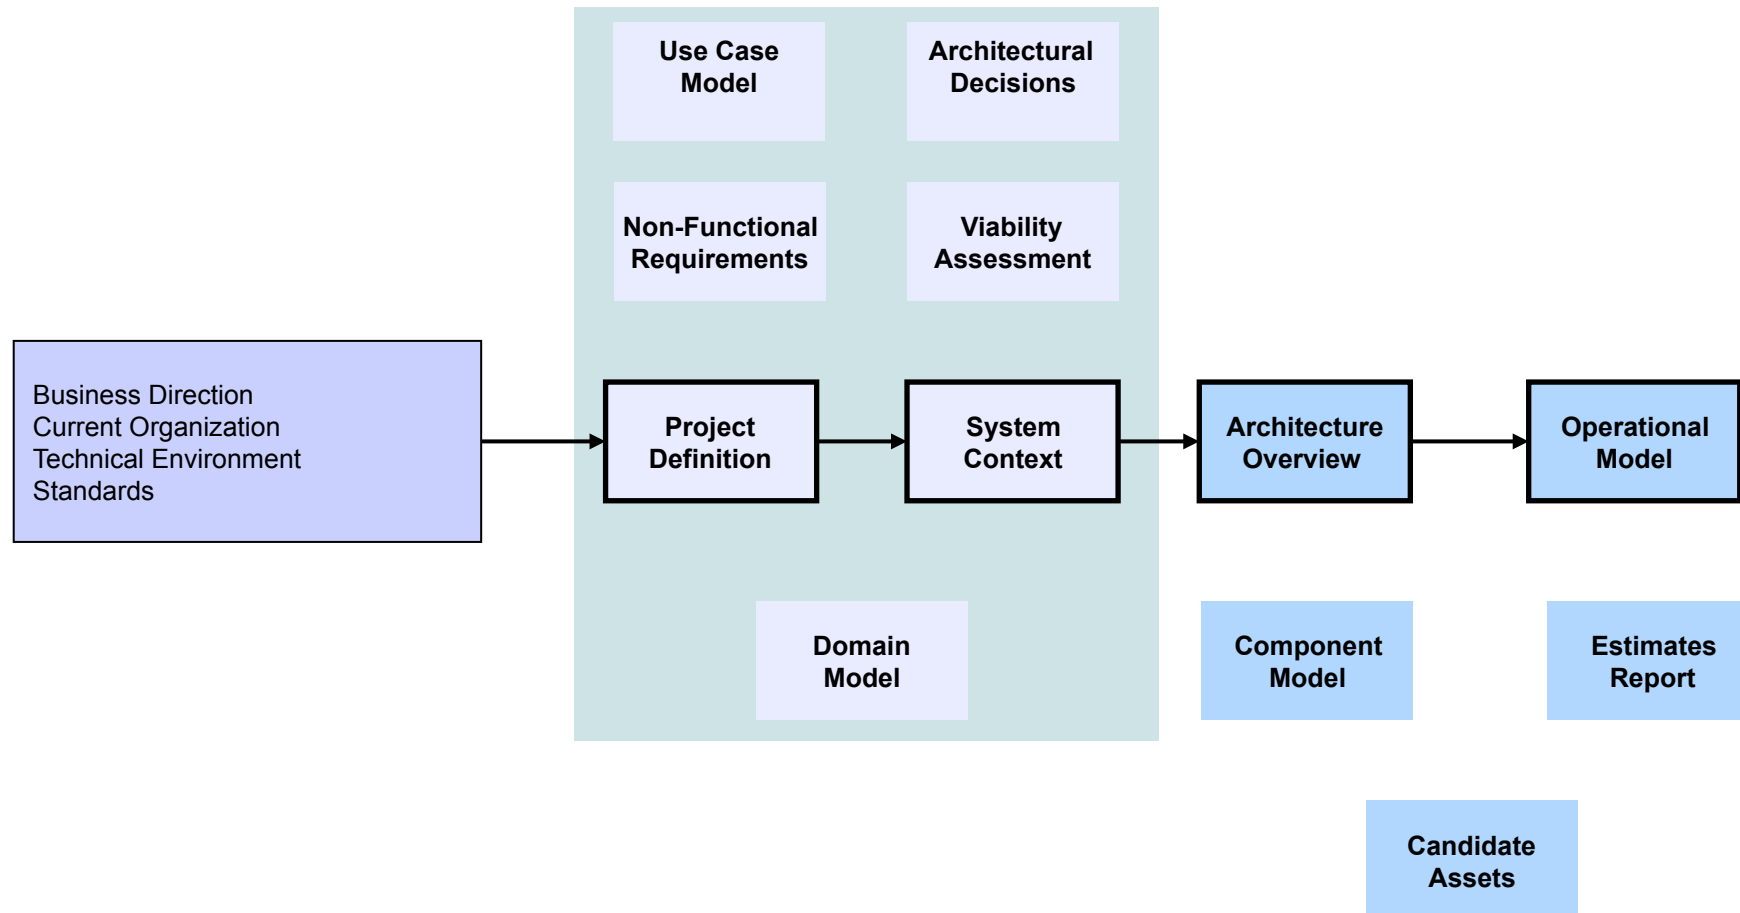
Use Case Model

Architectural Decisions

Non-Functional Requirements

Viability Assessment

Business Direction
Current Organization
Technical Environment
Standards

Project Definition

System Context

Architecture Overview

Operational Model

Domain Model

Component Model

Estimates Report

Candidate Assets